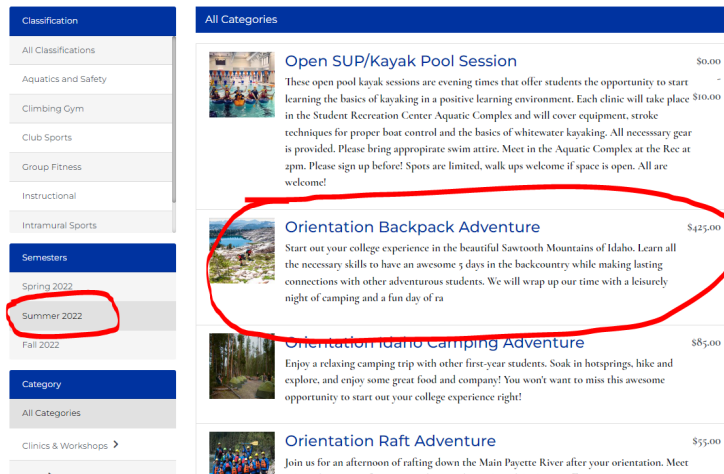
Classification

All Classifications

Aquatics and Safety

Climbing Gym

Club Sports

Group Fitness

Instructional

Intramural Sports

Semesters

Spring 2022

Summer 2022

Fall 2022

Category

All Categories

Clinics & Workshops >

All Categories

Open SUP/Kayak Pool Session

$0.00 - $10.00

These open pool kayak sessions are evening times that offer students the opportunity to start learning the basics of kayaking in a positive learning environment. Each clinic will take place in the Student Recreation Center Aquatic Complex and will cover equipment, stroke techniques for proper boat control and the basics of whitewater kayaking. All necesssary gear is provided. Please bring appropriate swim attire. Meet in the Aquatic Complex at the Rec at 2pm. Please sign up before! Spots are limited, walk ups welcome if space is open. All are welcome!

Orientation Backpack Adventure

$425.00

Start out your college experience in the beautiful Sawtooth Mountains of Idaho. Learn all the necessary skills to have an awesome 5 days in the backcountry while making lasting connections with other adventurous students. We will wrap up our time with a leisurely night of camping and a fun day of ra

Orientation Idaho Camping Adventure

$85.00

Enjoy a relaxing camping trip with other first-year students. Soak in hotsprings, hike and explore, and enjoy some great food and company! You won't want to miss this awesome opportunity to start out your college experience right!

Orientation Raft Adventure

$55.00

Join us for an afternoon of rafting down the Main Payette River after your orientation. Meet